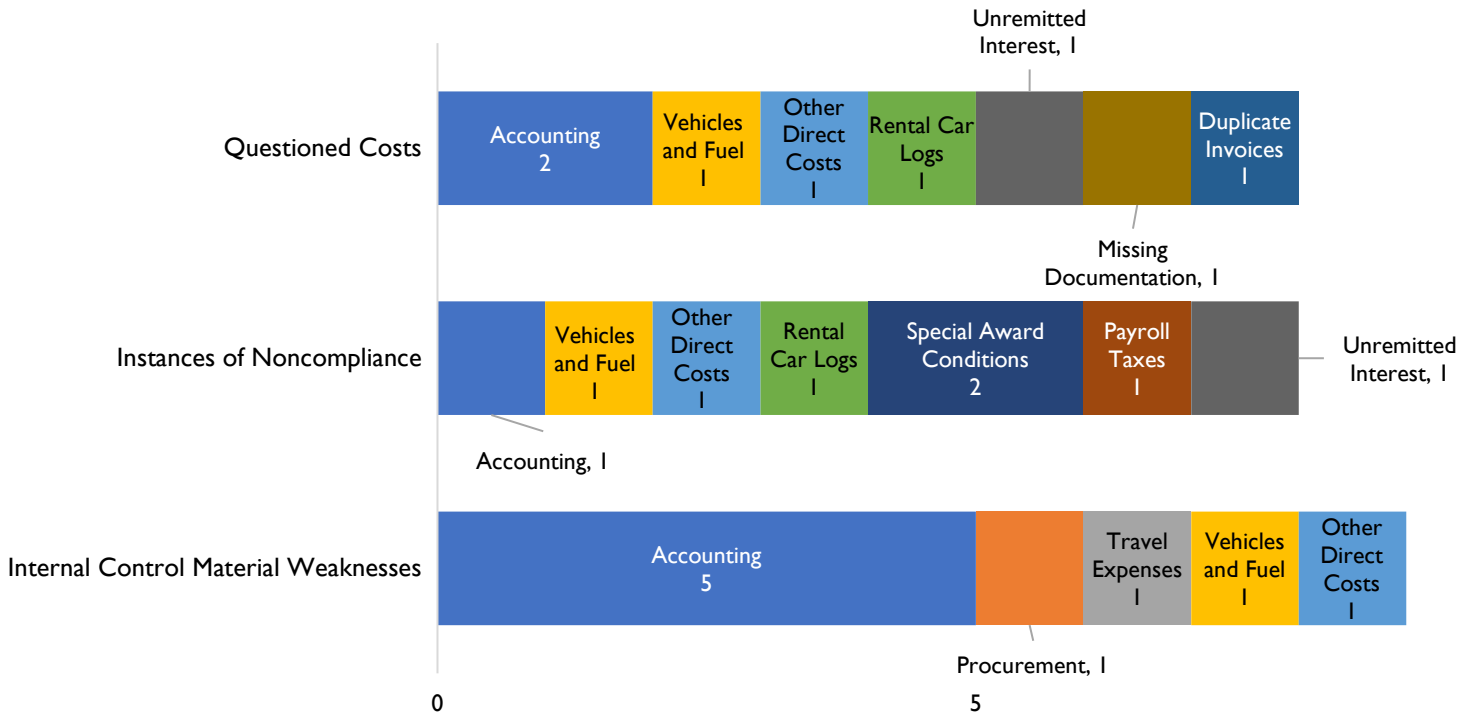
Unremitted Interest, 1

Questioned Costs

Accounting 2

Vehicles and Fuel 1

Other Direct Costs 1

Rental Car Logs 1

Duplicate Invoices 1

Missing Documentation, 1

Instances of Noncompliance

Vehicles and Fuel 1

Other Direct Costs 1

Rental Car Logs 1

Special Award Conditions 2

Payroll Taxes 1

Unremitted Interest, 1

Accounting, 1

Internal Control Material Weaknesses

Accounting 5

Travel Expenses 1

Vehicles and Fuel 1

Other Direct Costs 1

Procurement, 1

0

5